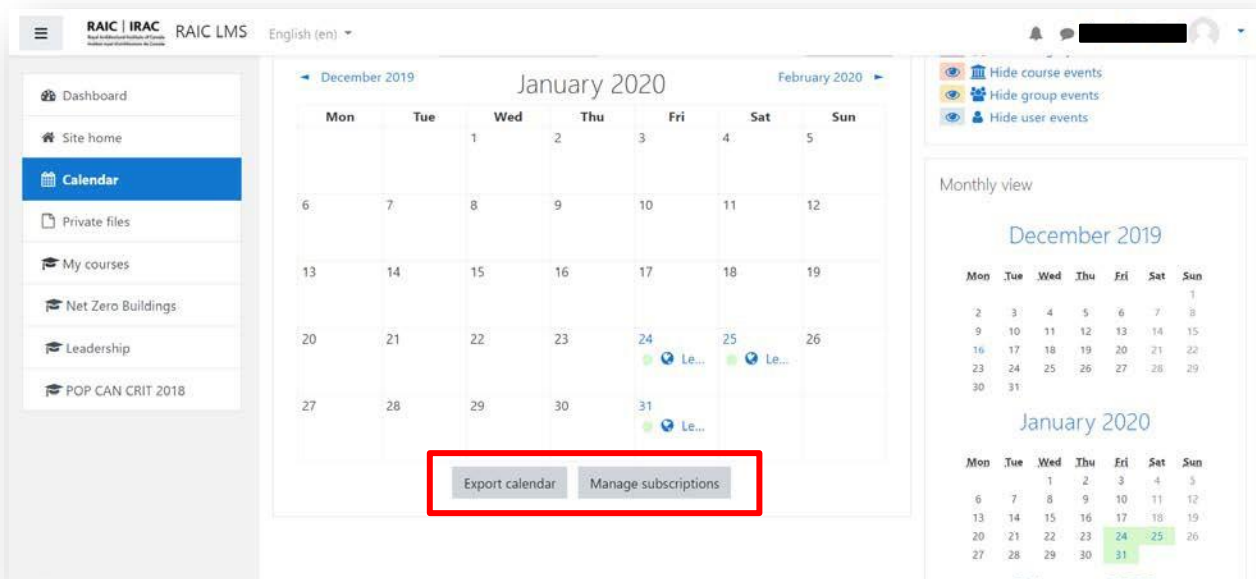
RAIC | IRAC RAIC LMS English (en)

Dashboard
Site home
Calendar
Private files
My courses
Net Zero Buildings
Leadership
POP CAN CRIT 2018

◄ December 2019 January 2020 February 2020 ►

| Mon | Tue | Wed | Thu | Fri | Sat | Sun |
|---|---|---|---|---|---|---|
| | | 1 | 2 | 3 | 4 | 5 |
| 6 | 7 | 8 | 9 | 10 | 11 | 12 |
| 13 | 14 | 15 | 16 | 17 | 18 | 19 |
| 20 | 21 | 22 | 23 | 24 Le... | 25 Le... | 26 |
| 27 | 28 | 29 | 30 | 31 Le... | | |

Export calendar Manage subscriptions

Hide course events
Hide group events
Hide user events

Monthly view

December 2019

| Mon | Tue | Wed | Thu | Fri | Sat | Sun |
|---|---|---|---|---|---|---|
| | | | | | | 1 |
| 2 | 3 | 4 | 5 | 6 | 7 | 8 |
| 9 | 10 | 11 | 12 | 13 | 14 | 15 |
| 16 | 17 | 18 | 19 | 20 | 21 | 22 |
| 23 | 24 | 25 | 26 | 27 | 28 | 29 |
| 30 | 31 | | | | | |

January 2020

| Mon | Tue | Wed | Thu | Fri | Sat | Sun |
|---|---|---|---|---|---|---|
| | | 1 | 2 | 3 | 4 | 5 |
| 6 | 7 | 8 | 9 | 10 | 11 | 12 |
| 13 | 14 | 15 | 16 | 17 | 18 | 19 |
| 20 | 21 | 22 | 23 | 24 | 25 | 26 |
| 27 | 28 | 29 | 30 | 31 | | |